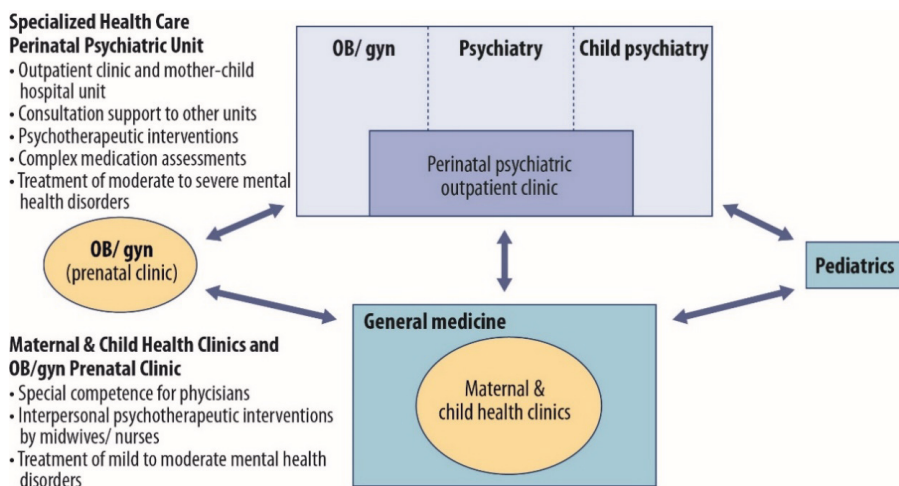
Specialized Health Care
Perinatal Psychiatric Unit
• Outpatient clinic and mother-child hospital unit
• Consultation support to other units
• Psychotherapeutic interventions
• Complex medication assessments
• Treatment of moderate to severe mental health disorders

OB/ gyn | Psychiatry | Child psychiatry

Perinatal psychiatric outpatient clinic

OB/ gyn
(prenatal clinic)

Pediatrics

General medicine

Maternal & child health clinics

Maternal & Child Health Clinics and OB/gyn Prenatal Clinic
• Special competence for phycisians
• Interpersonal psychotherapeutic interventions by midwives/ nurses
• Treatment of mild to moderate mental health disorders